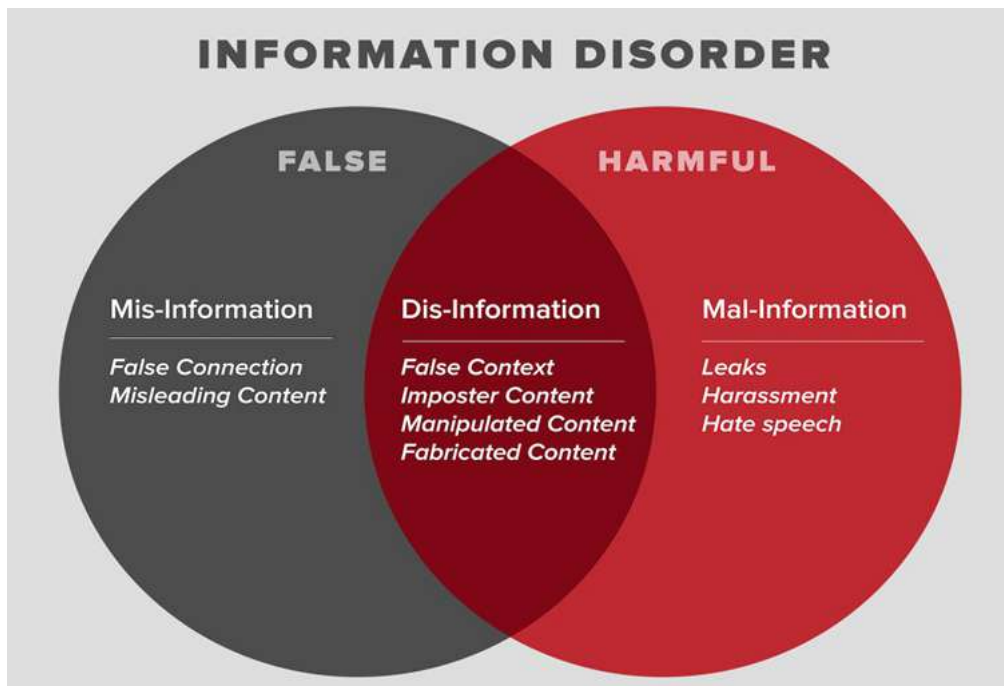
INFORMATION DISORDER

FALSE

HARMFUL

Mis-Information

False Connection
Misleading Content

Dis-Information

False Context
Imposter Content
Manipulated Content
Fabricated Content

Mal-Information

Leaks
Harassment
Hate speech